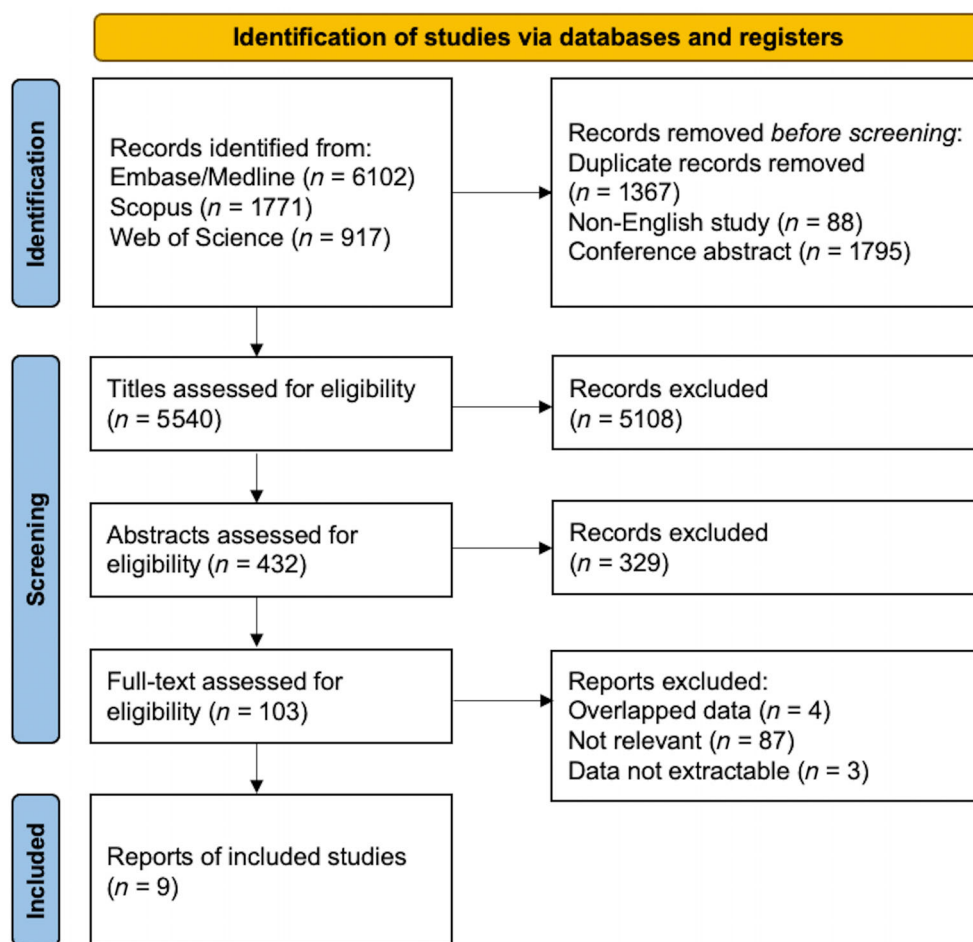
Identification of studies via databases and registers

Identification

Records identified from:
Embase/Medline ($n$ = 6102)
Scopus ($n$ = 1771)
Web of Science ($n$ = 917)

Records removed before screening:
Duplicate records removed ($n$ = 1367)
Non-English study ($n$ = 88)
Conference abstract ($n$ = 1795)

Screening

Titles assessed for eligibility ($n$ = 5540)

Records excluded ($n$ = 5108)

Abstracts assessed for eligibility ($n$ = 432)

Records excluded ($n$ = 329)

Full-text assessed for eligibility ($n$ = 103)

Reports excluded:
Overlapped data ($n$ = 4)
Not relevant ($n$ = 87)
Data not extractable ($n$ = 3)

Included

Reports of included studies ($n$ = 9)